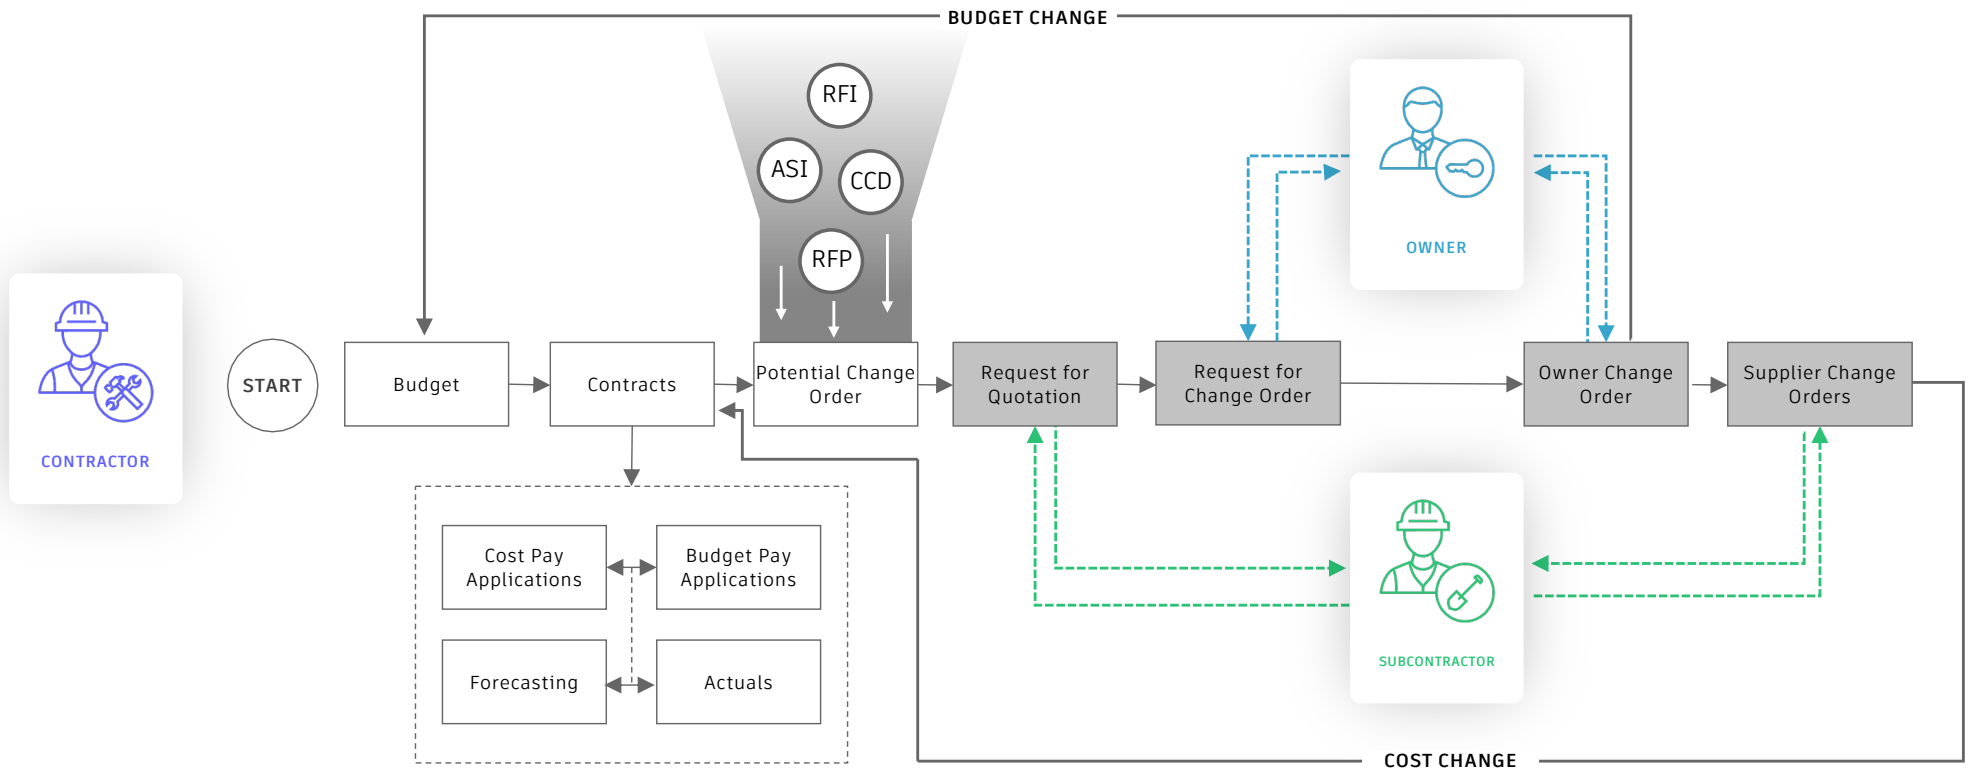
BUDGET CHANGE

RFI

ASI

CCD

RFP

CONTRACTOR

START

Budget

Contracts

Potential Change Order

Request for Quotation

Request for Change Order

OWNER

Owner Change Order

Supplier Change Orders

Cost Pay Applications

Budget Pay Applications

Forecasting

Actuals

SUBCONTRACTOR

COST CHANGE